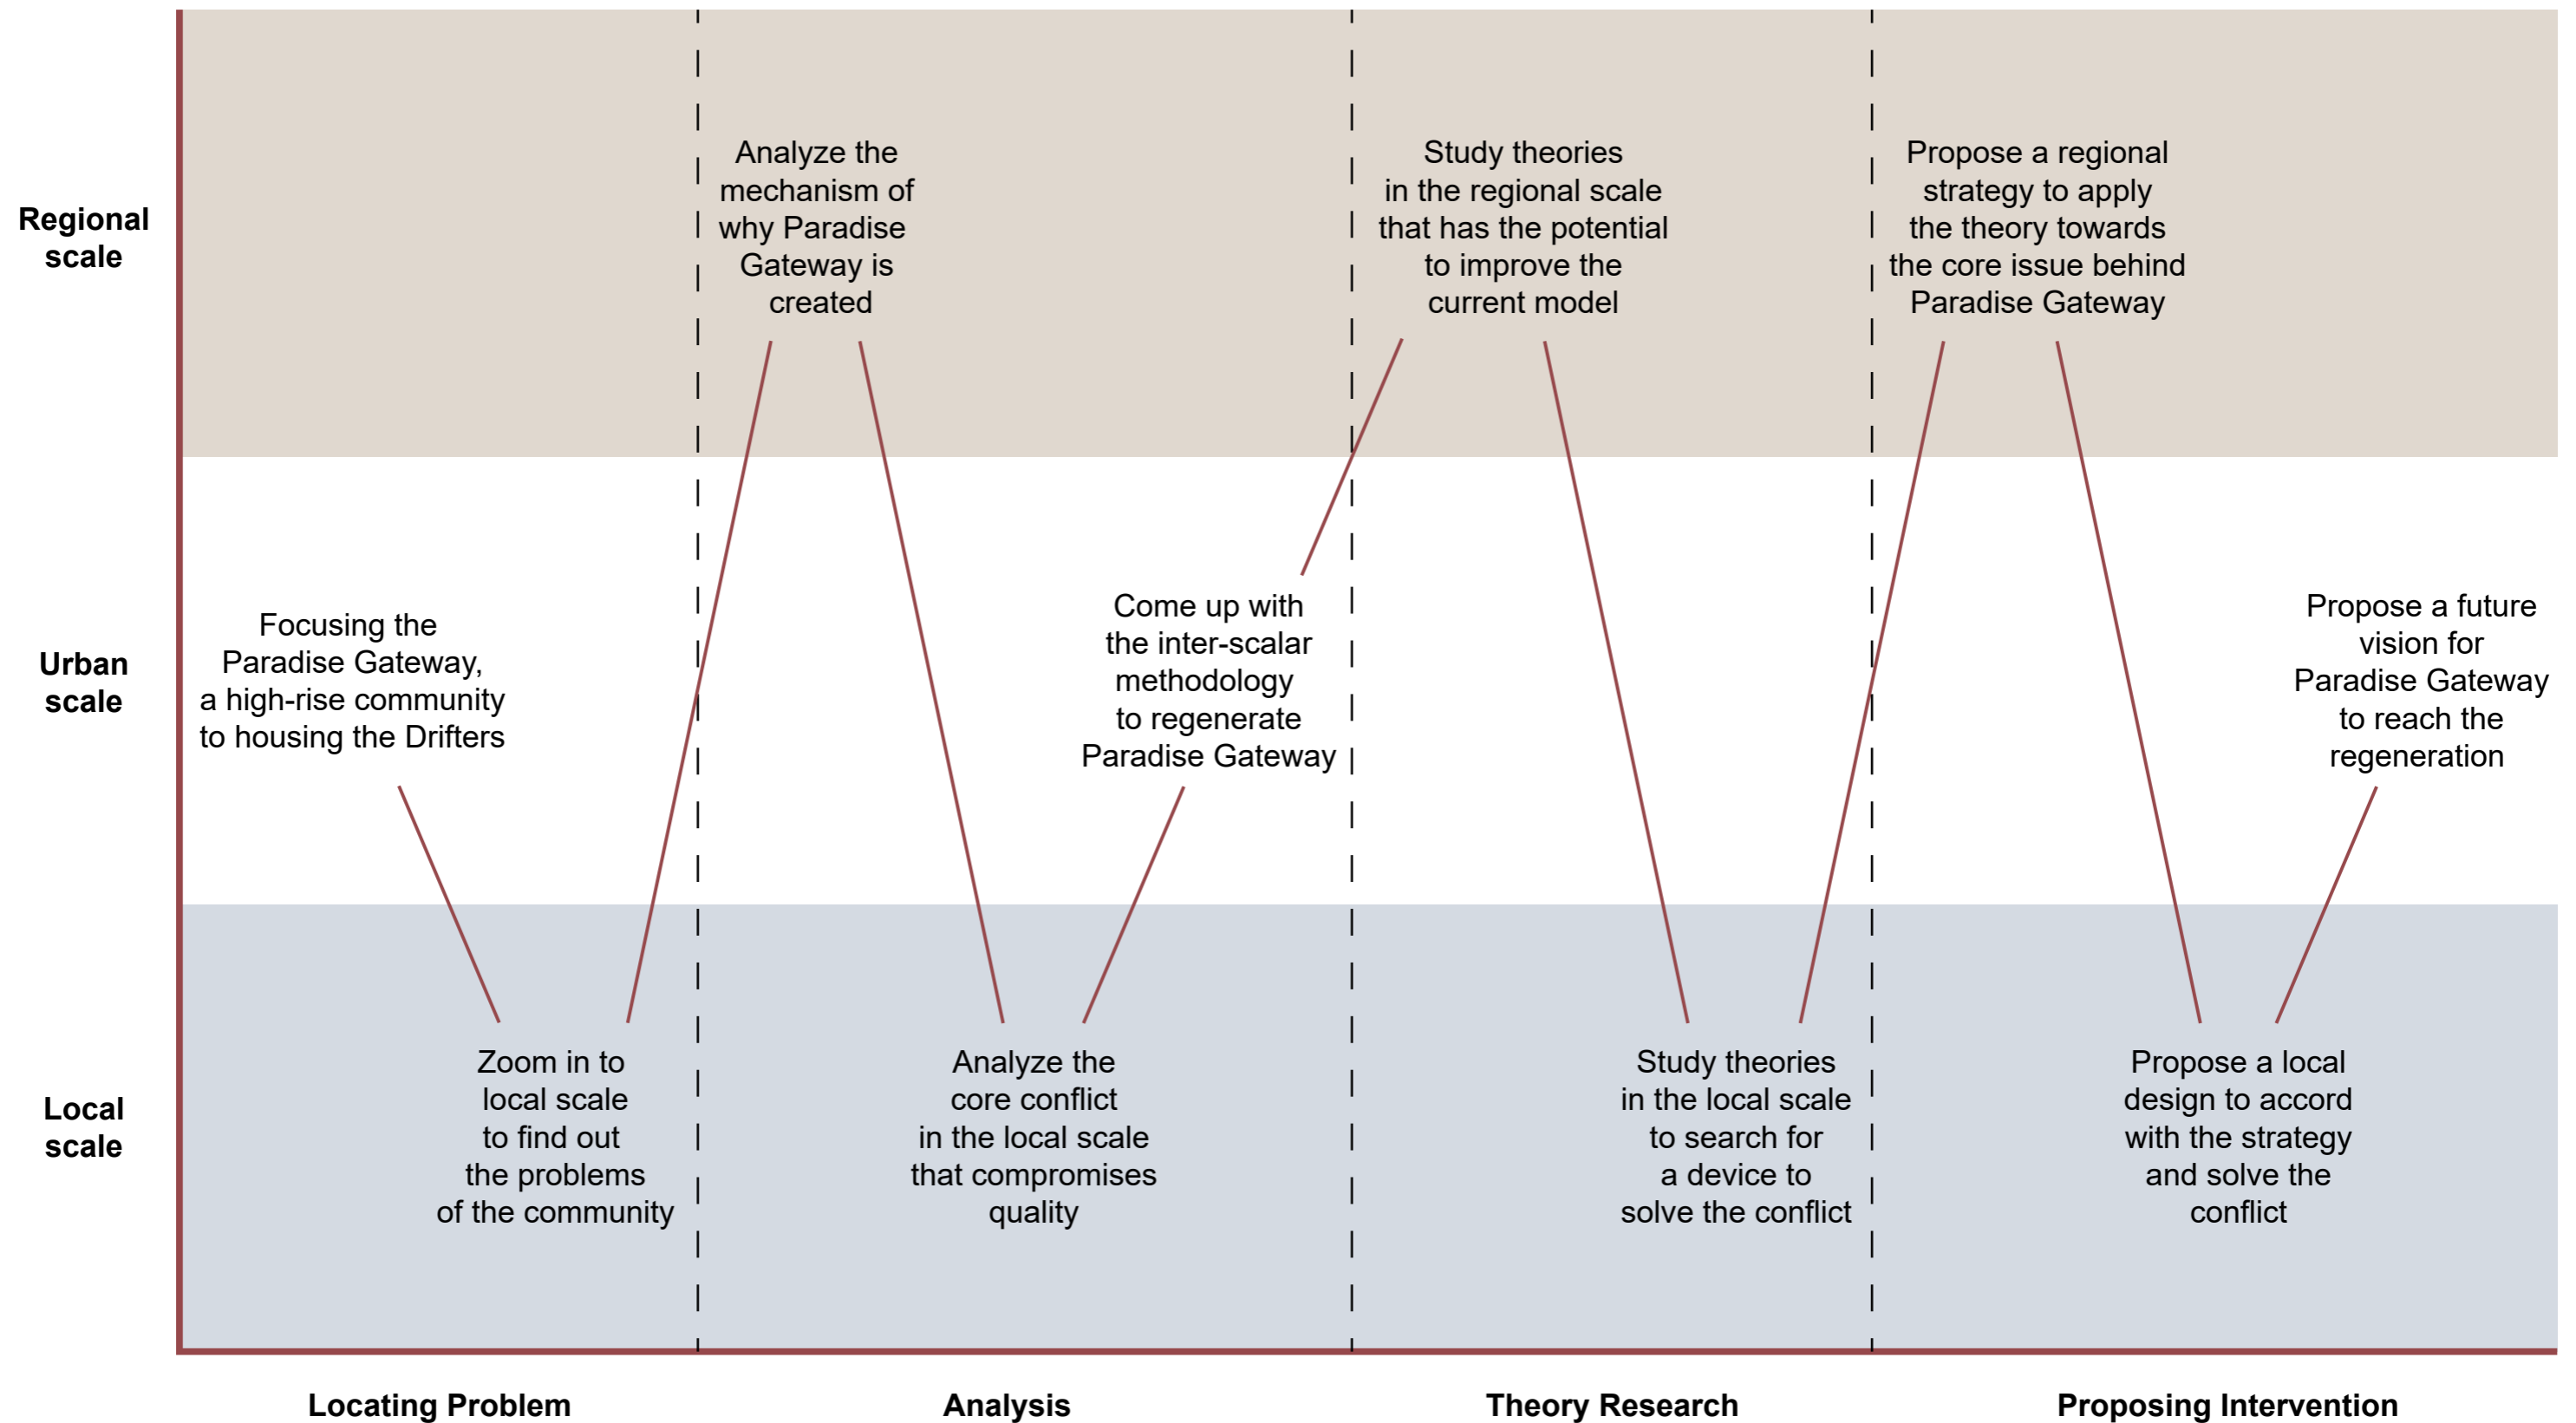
Regional scale

Analyze the mechanism of why Paradise Gateway is created

Study theories in the regional scale that has the potential to improve the current model

Propose a regional strategy to apply the theory towards the core issue behind Paradise Gateway

Urban scale

Focusing the Paradise Gateway, a high-rise community to housing the Drifters

Come up with the inter-scalar methodology to regenerate Paradise Gateway

Propose a future vision for Paradise Gateway to reach the regeneration

Local scale

Zoom in to local scale to find out the problems of the community

Analyze the core conflict in the local scale that compromises quality

Study theories in the local scale to search for a device to solve the conflict

Propose a local design to accord with the strategy and solve the conflict

Locating Problem

Analysis

Theory Research

Proposing Intervention